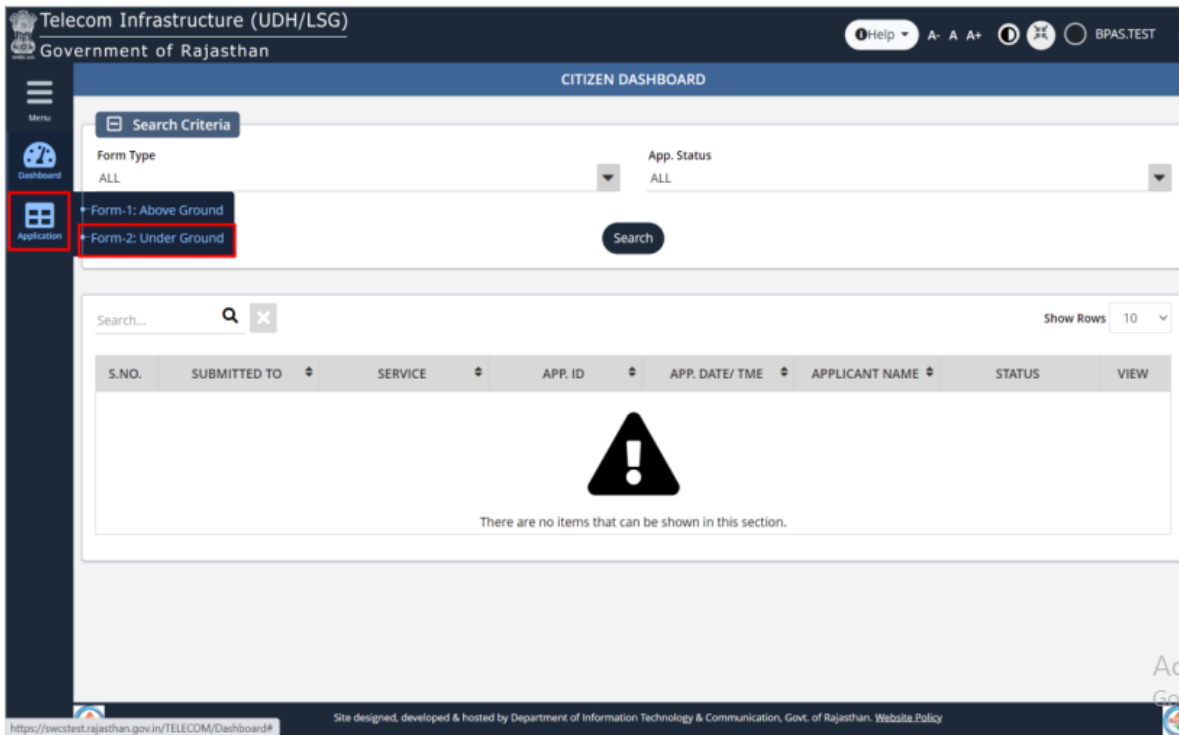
Telecom Infrastructure (UDH/LSG)
Government of Rajasthan

Help A- A A+ BPAS.TEST

Menu
Dashboard
Application

CITIZEN DASHBOARD

Search Criteria

Form Type
ALL

App. Status
ALL

Form-1: Above Ground
Form-2: Under Ground

Search

Search...

Show Rows 10

| S.NO. | SUBMITTED TO | SERVICE | APP. ID | APP. DATE/ TME | APPLICANT NAME | STATUS | VIEW |
|---|---|---|---|---|---|---|---|

There are no items that can be shown in this section.

Ac
Go

https://swcstest.rajasthan.gov.in/TELECOM/Dashboard#

Site designed, developed & hosted by Department of Information Technology & Communication, Govt. of Rajasthan. Website Policy